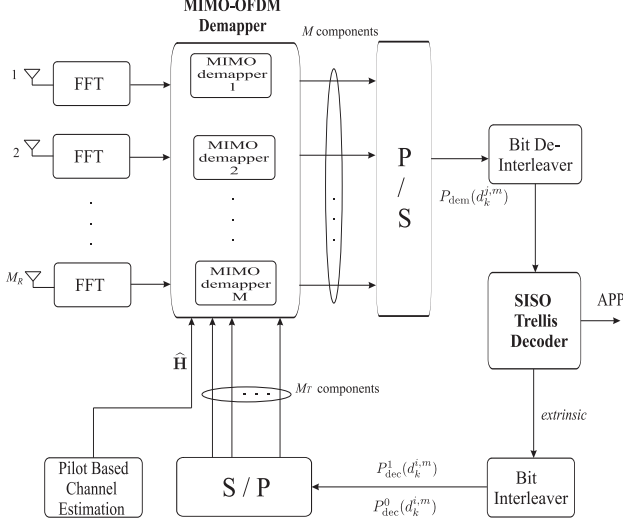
MIMO-OFDM
Demapper

M components

1
FFT

2
FFT

$M_R$
FFT

MIMO
demapper
1

MIMO
demapper
2

MIMO
demapper
M

P
/
S

Bit De-
Interleaver

$P_{\text{dem}}(d_k^{j,m})$

SISO
Trellis
Decoder

APP

$\hat{\mathbf{H}}$

$M_T$ components

extrinsic

Pilot Based
Channel
Estimation

S / P

$P_{\text{dec}}^{1}(d_k^{i,m})$

$P_{\text{dec}}^{0}(d_k^{i,m})$

Bit
Interleaver